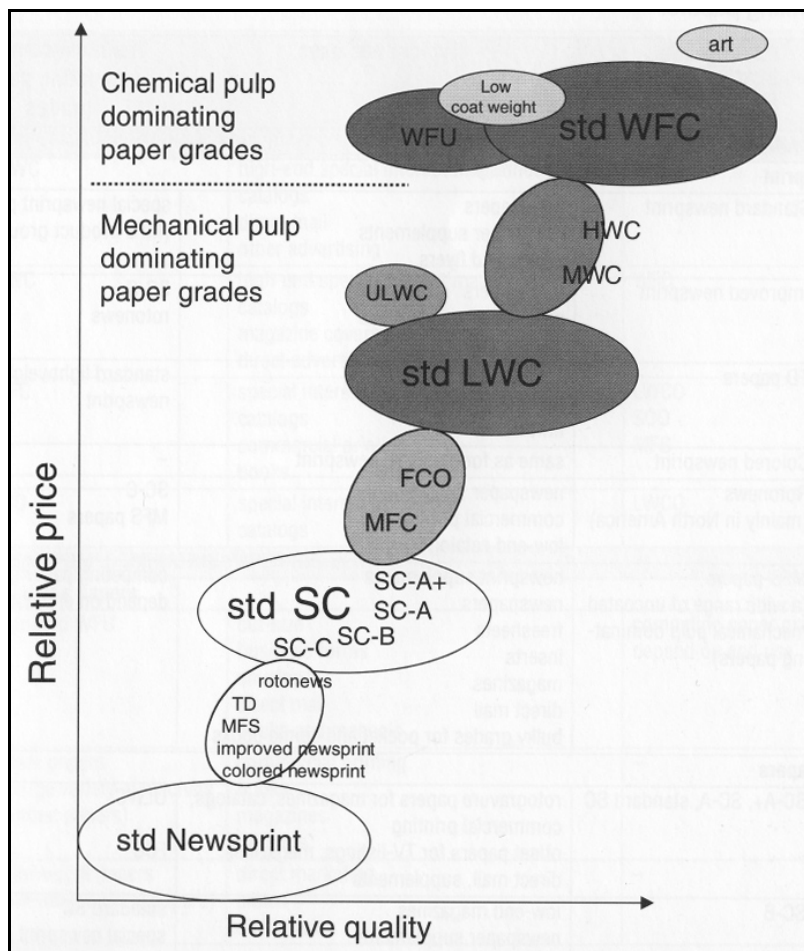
art

Chemical pulp dominating paper grades

Low coat weight

WFU

std WFC

Mechanical pulp dominating paper grades

HWC

MWC

ULWC

std LWC

FCO

MFC

std SC

SC-A+

SC-A

SC-B

SC-C

rotonews

TD

MFS

improved newsprint

colored newsprint

std Newsprint

Relative price

Relative quality